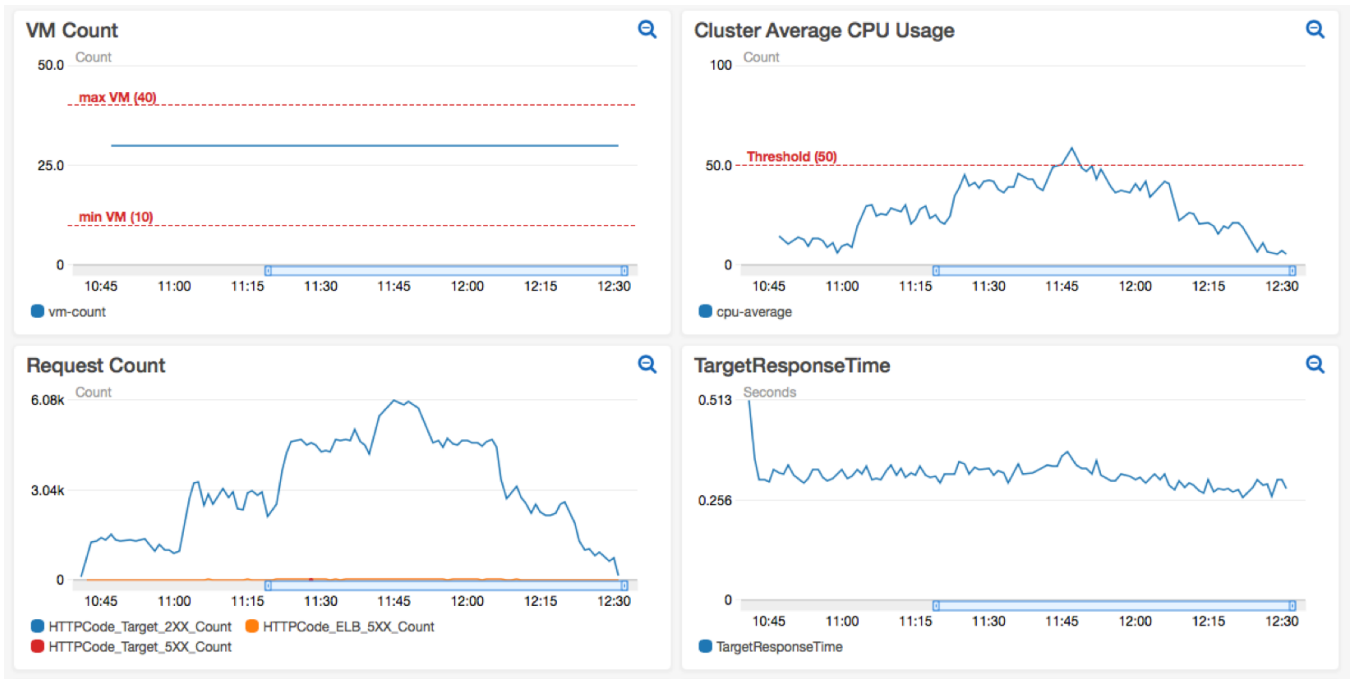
VM Count

Count

50.0

max VM (40)

25.0

min VM (10)

0

10:45 11:00 11:15 11:30 11:45 12:00 12:15 12:30

vm-count

Cluster Average CPU Usage

Count

100

Threshold (50)

50.0

0

10:45 11:00 11:15 11:30 11:45 12:00 12:15 12:30

cpu-average

Request Count

Count

6.08k

3.04k

0

10:45 11:00 11:15 11:30 11:45 12:00 12:15 12:30

HTTPCode_Target_2XX_Count HTTPCode_ELB_5XX_Count HTTPCode_Target_5XX_Count

TargetResponseTime

Seconds

0.513

0.256

0

10:45 11:00 11:15 11:30 11:45 12:00 12:15 12:30

TargetResponseTime